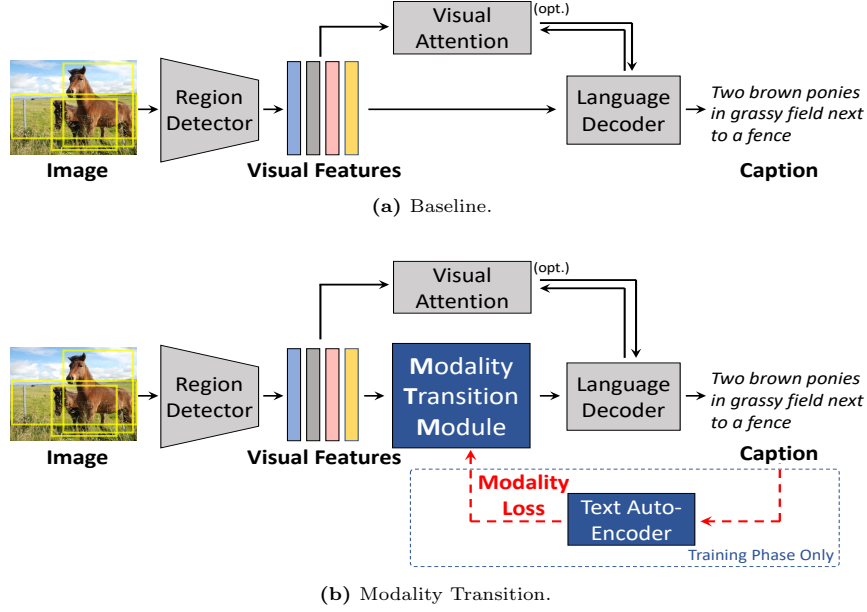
Visual Attention

(opt.)

Region Detector

Language Decoder

Two brown ponies in grassy field next to a fence

Image

Visual Features

Caption

**(a)** Baseline.

Visual Attention

(opt.)

Region Detector

Modality Transition Module

Language Decoder

Two brown ponies in grassy field next to a fence

Image

Visual Features

Caption

Modality Loss

Text Auto-Encoder

Training Phase Only

**(b)** Modality Transition.